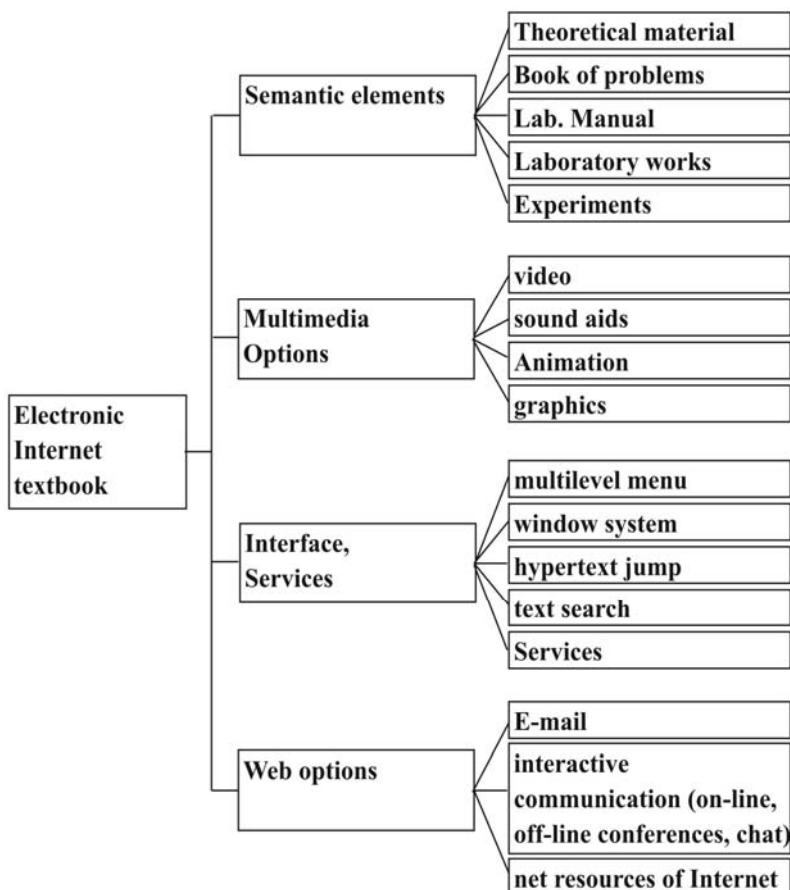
Electronic Internet textbook

Semantic elements

Theoretical material

Book of problems

Lab. Manual

Laboratory works

Experiments

Multimedia Options

video

sound aids

Animation

graphics

Interface, Services

multilevel menu

window system

hypertext jump

text search

Services

Web options

E-mail

interactive communication (on-line, off-line conferences, chat)

net resources of Internet